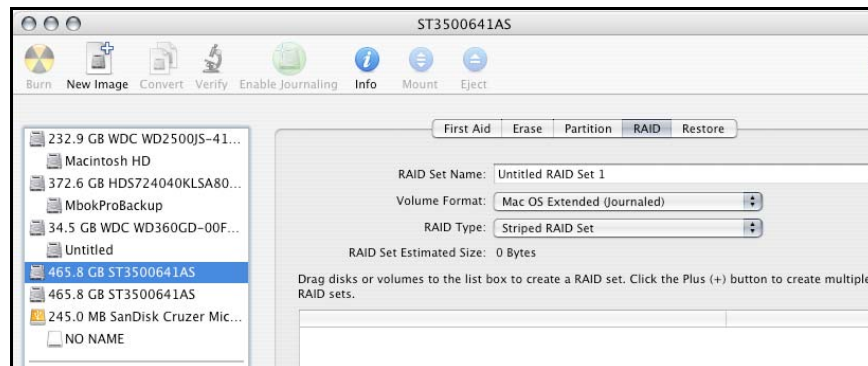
ST3500641AS

Burn New Image Convert Verify Enable Journaling Info Mount Eject

232.9 GB WDC WD2500JS-41...
Macintosh HD
372.6 GB HDS724040KLSA80...
MbokProBackup
34.5 GB WDC WD360GD-00F...
Untitled
465.8 GB ST3500641AS
465.8 GB ST3500641AS
245.0 MB SanDisk Cruzer Mic...
NO NAME

First Aid Erase Partition RAID Restore

RAID Set Name: Untitled RAID Set 1
Volume Format: Mac OS Extended (Journaled)
RAID Type: Striped RAID Set
RAID Set Estimated Size: 0 Bytes

Drag disks or volumes to the list box to create a RAID set. Click the Plus (+) button to create multiple RAID sets.